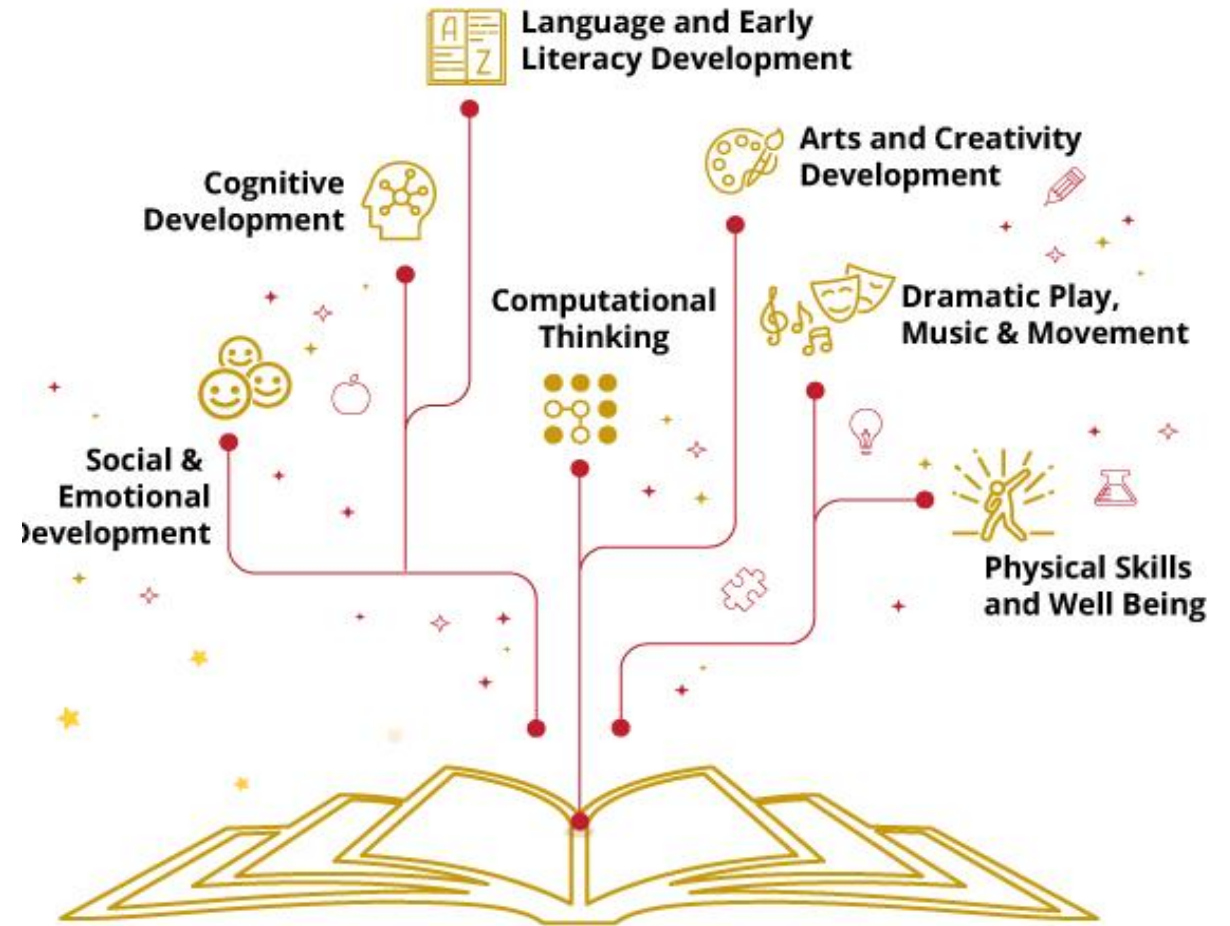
A
Z
Language and Early Literacy Development

Cognitive Development

Arts and Creativity Development

Computational Thinking

Dramatic Play, Music & Movement

Social & Emotional Development

Physical Skills and Well Being